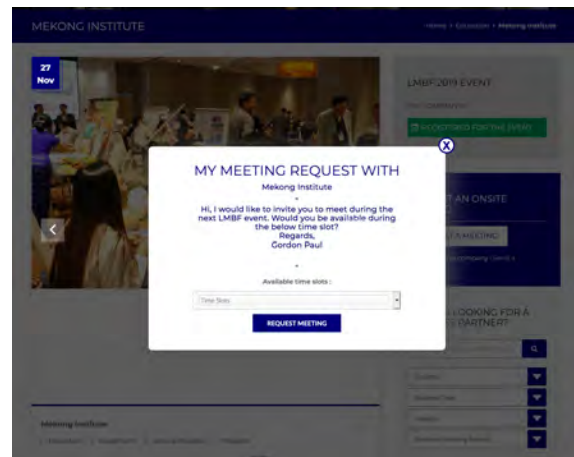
MEKONG INSTITUTE

Home > Education > Mekong Institute

27
Nov

LMBF 2019 EVENT

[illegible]

REGISTERED FOR THE EVENT

X

MY MEETING REQUEST WITH

Mekong Institute

-

Hi, I would like to invite you to meet during the next LMBF event. Would you be available during the below time slot?
Regards,
Gordon Paul

-

Available time slots :

Time Slots

REQUEST MEETING

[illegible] AN ONSITE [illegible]

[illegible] A MEETING

LOOKING FOR A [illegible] PARTNER?

Mekong Institute